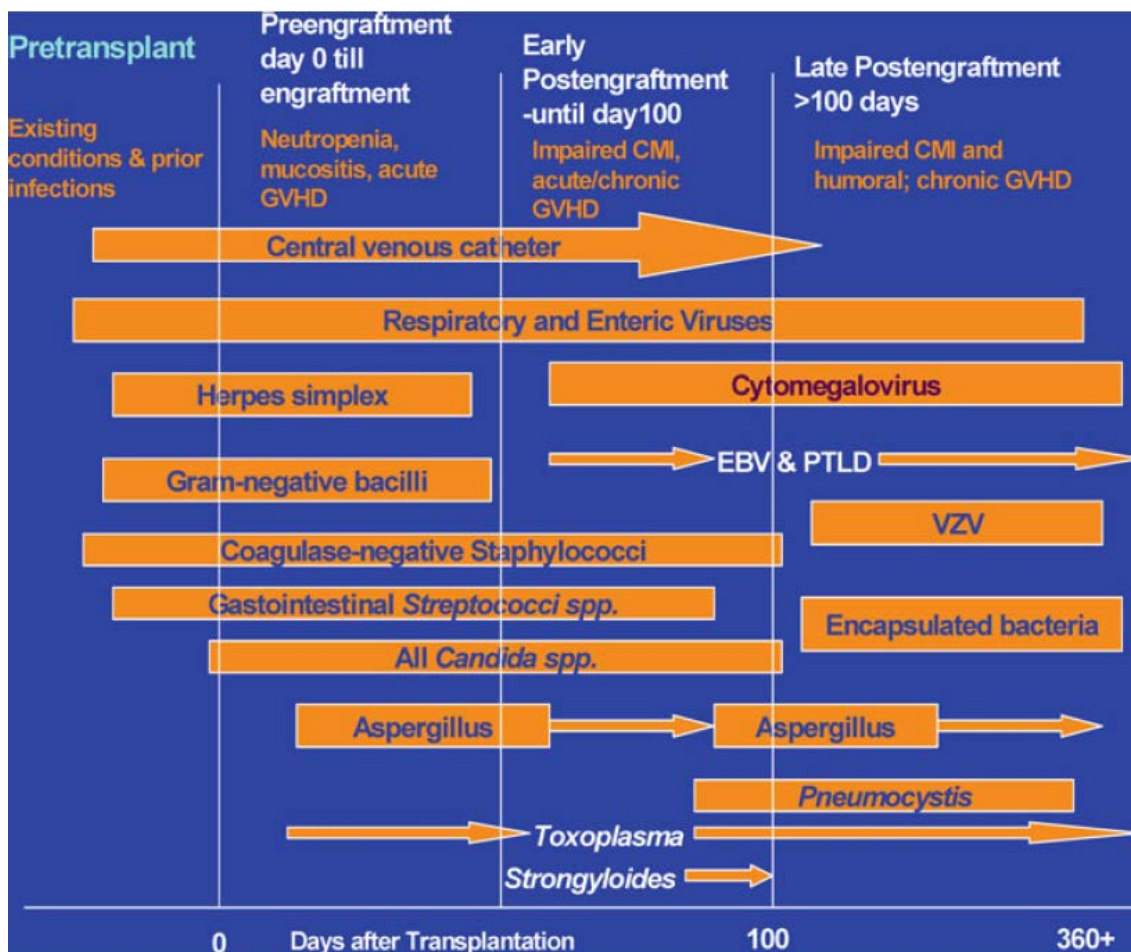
Pretransplant

Existing conditions & prior infections

Preengraftment day 0 till engraftment

Neutropenia, mucositis, acute GVHD

Early Postengraftment -until day100

Impaired CMI, acute/chronic GVHD

Late Postengraftment >100 days

Impaired CMI and humoral; chronic GVHD

Central venous catheter

Respiratory and Enteric Viruses

Herpes simplex

Cytomegalovirus

EBV & PTLD

Gram-negative bacilli

VZV

Coagulase-negative Staphylococci

Gastointestinal *Streptococci spp.*

Encapsulated bacteria

All *Candida spp.*

Aspergillus

Aspergillus

*Pneumocystis*

*Toxoplasma*

*Strongyloides*

0 Days after Transplantation 100 360+